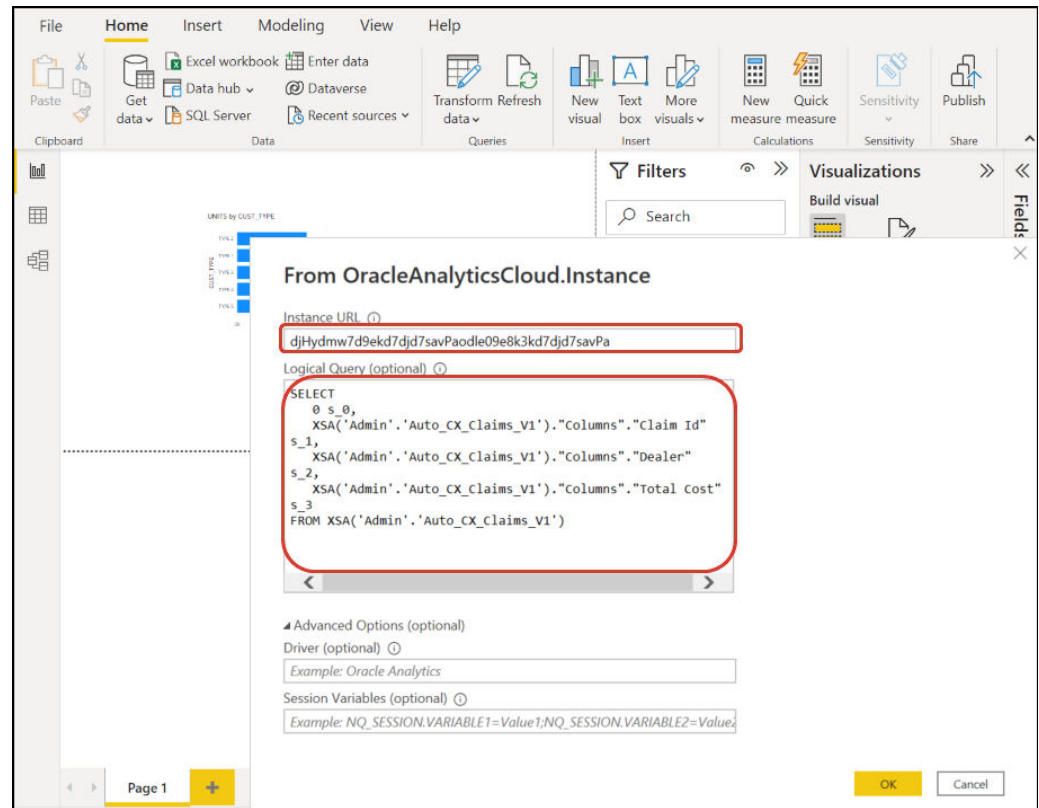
File Home Insert Modeling View Help

Paste
Clipboard

Get data
Excel workbook
Data hub
SQL Server
Enter data
Dataverse
Recent sources
Data

Transform data
Refresh
Queries

New visual
Text box
More visuals
Insert

New measure
Quick measure
Calculations

Sensitivity
Sensitivity

Publish
Share

Filters
Search

Visualizations
Build visual

Fields

UNITS by CUST_TYPE

From OracleAnalyticsCloud.Instance

Instance URL

djHydmw7d9ekd7djd7savPaodle09e8k3kd7djd7savPa

Logical Query (optional)

SELECT
0 s_0,
XSA('Admin'.'Auto_CX_Claims_V1')."Columns"."Claim Id" s_1,
XSA('Admin'.'Auto_CX_Claims_V1')."Columns"."Dealer" s_2,
XSA('Admin'.'Auto_CX_Claims_V1')."Columns"."Total Cost" s_3
FROM XSA('Admin'.'Auto_CX_Claims_V1')

Advanced Options (optional)

Driver (optional)

Example: Oracle Analytics

Session Variables (optional)

Example: NQ_SESSION.VARIABLE1=Value1;NQ_SESSION.VARIABLE2=Value2

Page 1

OK
Cancel